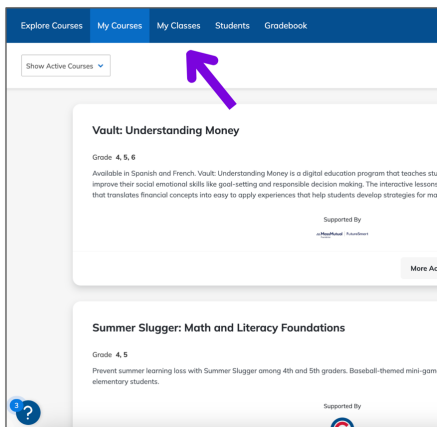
Explore Courses My Courses My Classes Students Gradebook

Show Active Courses

Vault: Understanding Money

Grade 4, 5, 6

Available in Spanish and French. Vault: Understanding Money is a digital education program that teaches stu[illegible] improve their social emotional skills like goal-setting and responsible decision making. The interactive lessons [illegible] that translates financial concepts into easy to apply experiences that help students develop strategies for ma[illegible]

Supported By

MassMutual FutureSmart

More Ac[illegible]

Summer Slugger: Math and Literacy Foundations

Grade 4, 5

Prevent summer learning loss with Summer Slugger among 4th and 5th graders. Baseball-themed mini-gam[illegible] elementary students.

Supported By

3

?